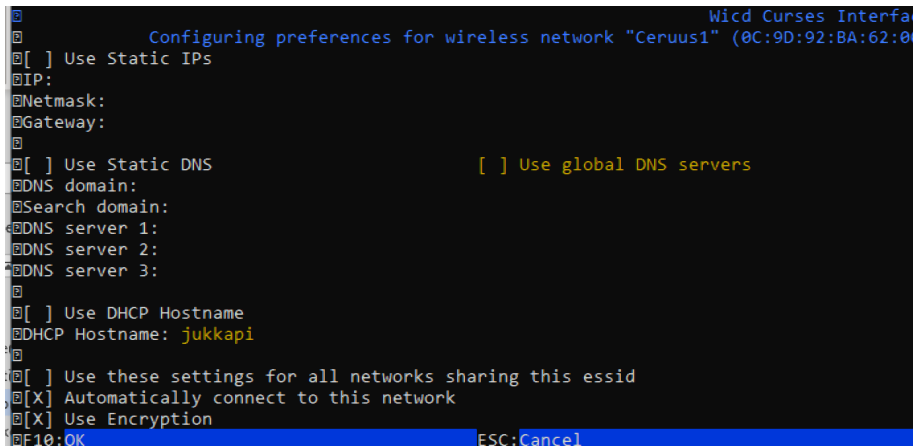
Wicd Curses Interfa
Configuring preferences for wireless network "Ceruus1" (0C:9D:92:BA:62:0
[ ] Use Static IPs
IP:
Netmask:
Gateway:

[ ] Use Static DNS [ ] Use global DNS servers
DNS domain:
Search domain:
DNS server 1:
DNS server 2:
DNS server 3:

[ ] Use DHCP Hostname
DHCP Hostname: jukkapi

[ ] Use these settings for all networks sharing this essid
[X] Automatically connect to this network
[X] Use Encryption
F10:OK ESC:Cancel